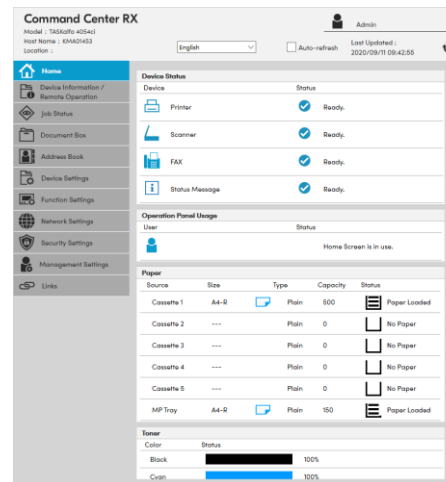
Command Center RX

Model : TASKalfa 4054ci
Host Name : KMA01453
Location :

Admin

English

Auto-refresh

Last Updated :
2020/09/11 09:42:55

Home
Device Information / Remote Operation
Job Status
Document Box
Address Book
Device Settings
Function Settings
Network Settings
Security Settings
Management Settings
Links

Device Status

| Device | Status |
|---|---|
| Printer | Ready. |
| Scanner | Ready. |
| FAX | Ready. |
| Status Message | Ready. |

Operation Panel Usage

| User | Status |
|---|---|
| | Home Screen is in use. |

Paper

| Source | Size | Type | Capacity | Status |
|---|---|---|---|---|
| Cassette 1 | A4-R | Plain | 500 | Paper Loaded |
| Cassette 2 | --- | Plain | 0 | No Paper |
| Cassette 3 | --- | Plain | 0 | No Paper |
| Cassette 4 | --- | Plain | 0 | No Paper |
| Cassette 5 | --- | Plain | 0 | No Paper |
| MP Tray | A4-R | Plain | 150 | Paper Loaded |

Toner

| Color | Status |
|---|---|
| Black | 100% |
| Cyan | 100% |